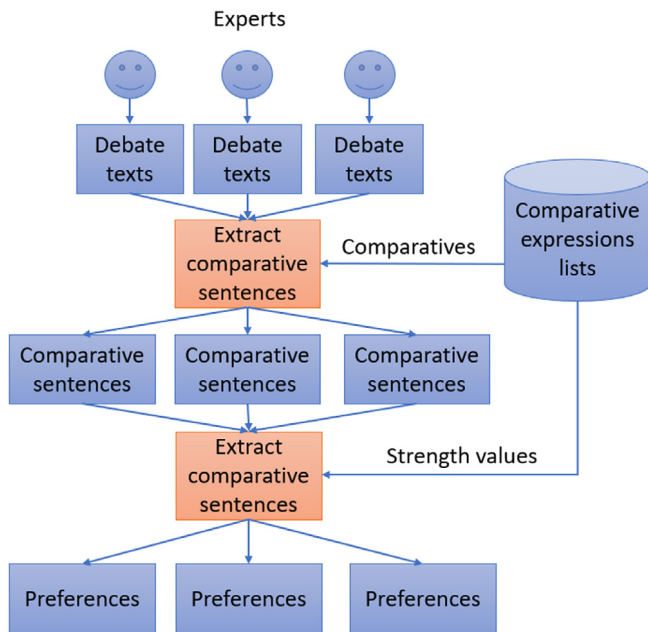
Experts

Debate texts

Debate texts

Debate texts

Comparative expressions lists

Extract comparative sentences

Comparatives

Comparative sentences

Comparative sentences

Comparative sentences

Extract comparative sentences

Strength values

Preferences

Preferences

Preferences